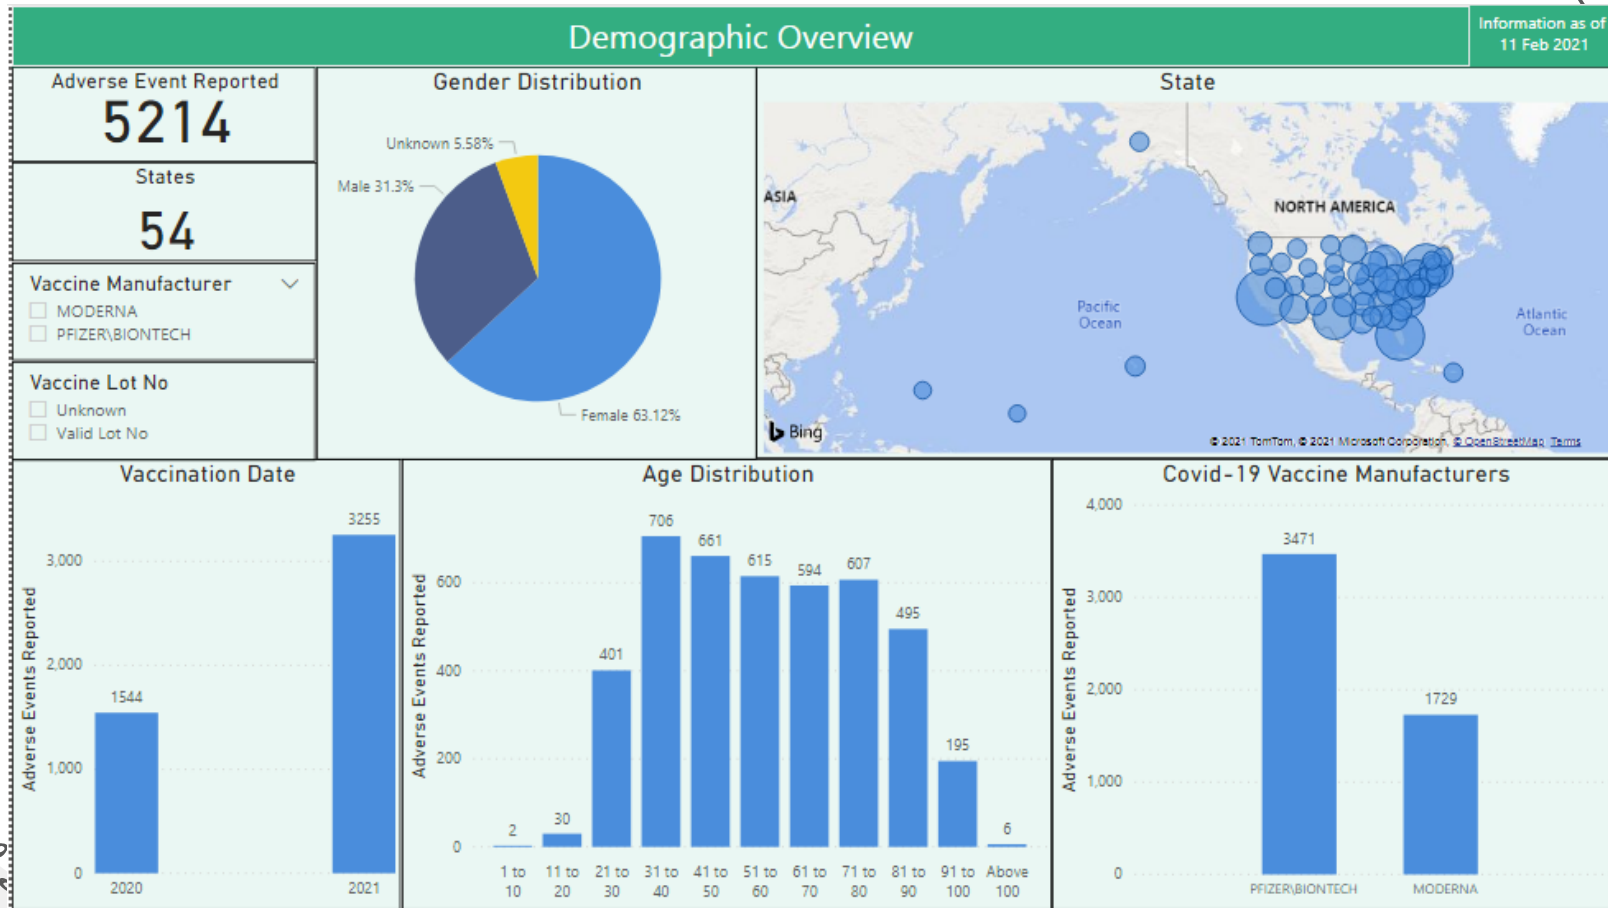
Demographic Overview

Information as of 11 Feb 2021

Adverse Event Reported
5214

States
54

Vaccine Manufacturer
MODERNA
PFIZER\BIONTECH

Vaccine Lot No
Unknown
Valid Lot No

Gender Distribution

Unknown 5.58%
Male 31.3%
Female 63.12%

State

ASIA
NORTH AMERICA
Pacific Ocean
Atlantic Ocean
Bing
© 2021 TomTom, © 2021 Microsoft Corporation, © OpenStreetMap Terms

Vaccination Date

Adverse Events Reported
3,000
2,000
1,000
0
1544
3255
2020
2021

Age Distribution

Adverse Events Reported
600
400
200
0

| 1 to 10 | 11 to 20 | 21 to 30 | 31 to 40 | 41 to 50 | 51 to 60 | 61 to 70 | 71 to 80 | 81 to 90 | 91 to 100 | Above 100 |
|---|---|---|---|---|---|---|---|---|---|---|
| 2 | 30 | 401 | 706 | 661 | 615 | 594 | 607 | 495 | 195 | 6 |

Covid-19 Vaccine Manufacturers

Adverse Events Reported
4,000
3,000
2,000
1,000
0
3471
1729
PFIZER\BIONTECH
MODERNA